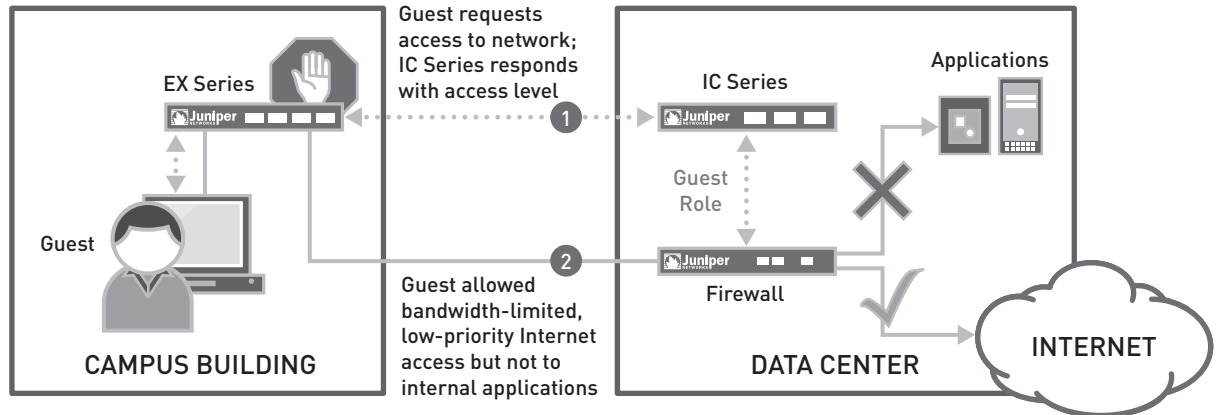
EX Series

Juniper NETWORKS

Guest

CAMPUS BUILDING

Guest requests access to network; IC Series responds with access level

1

2

Guest allowed bandwidth-limited, low-priority Internet access but not to internal applications

IC Series

Juniper NETWORKS

Guest Role

Juniper NETWORKS

Firewall

Applications

DATA CENTER

INTERNET